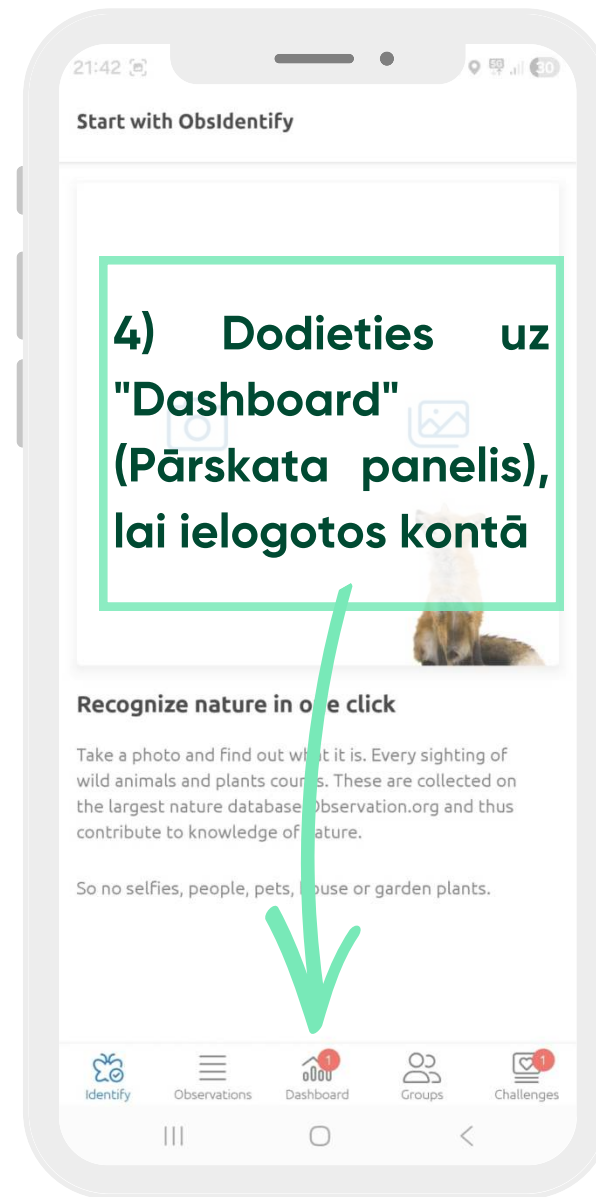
21:42

30

Start with ObsIdentify

4) Dodieties uz "Dashboard" (Pārskata panelis), lai ielogotos kontā

Recognize nature in o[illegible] click

Take a photo and find out w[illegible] it is. Every sighting of wild animals and plants cou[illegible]. These are collected on the largest nature database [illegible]Observation.org and thus contribute to knowledge of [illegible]ature.

So no selfies, people, pets, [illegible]ouse or garden plants.

Identify
Observations
1
Dashboard
Groups
1
Challenges